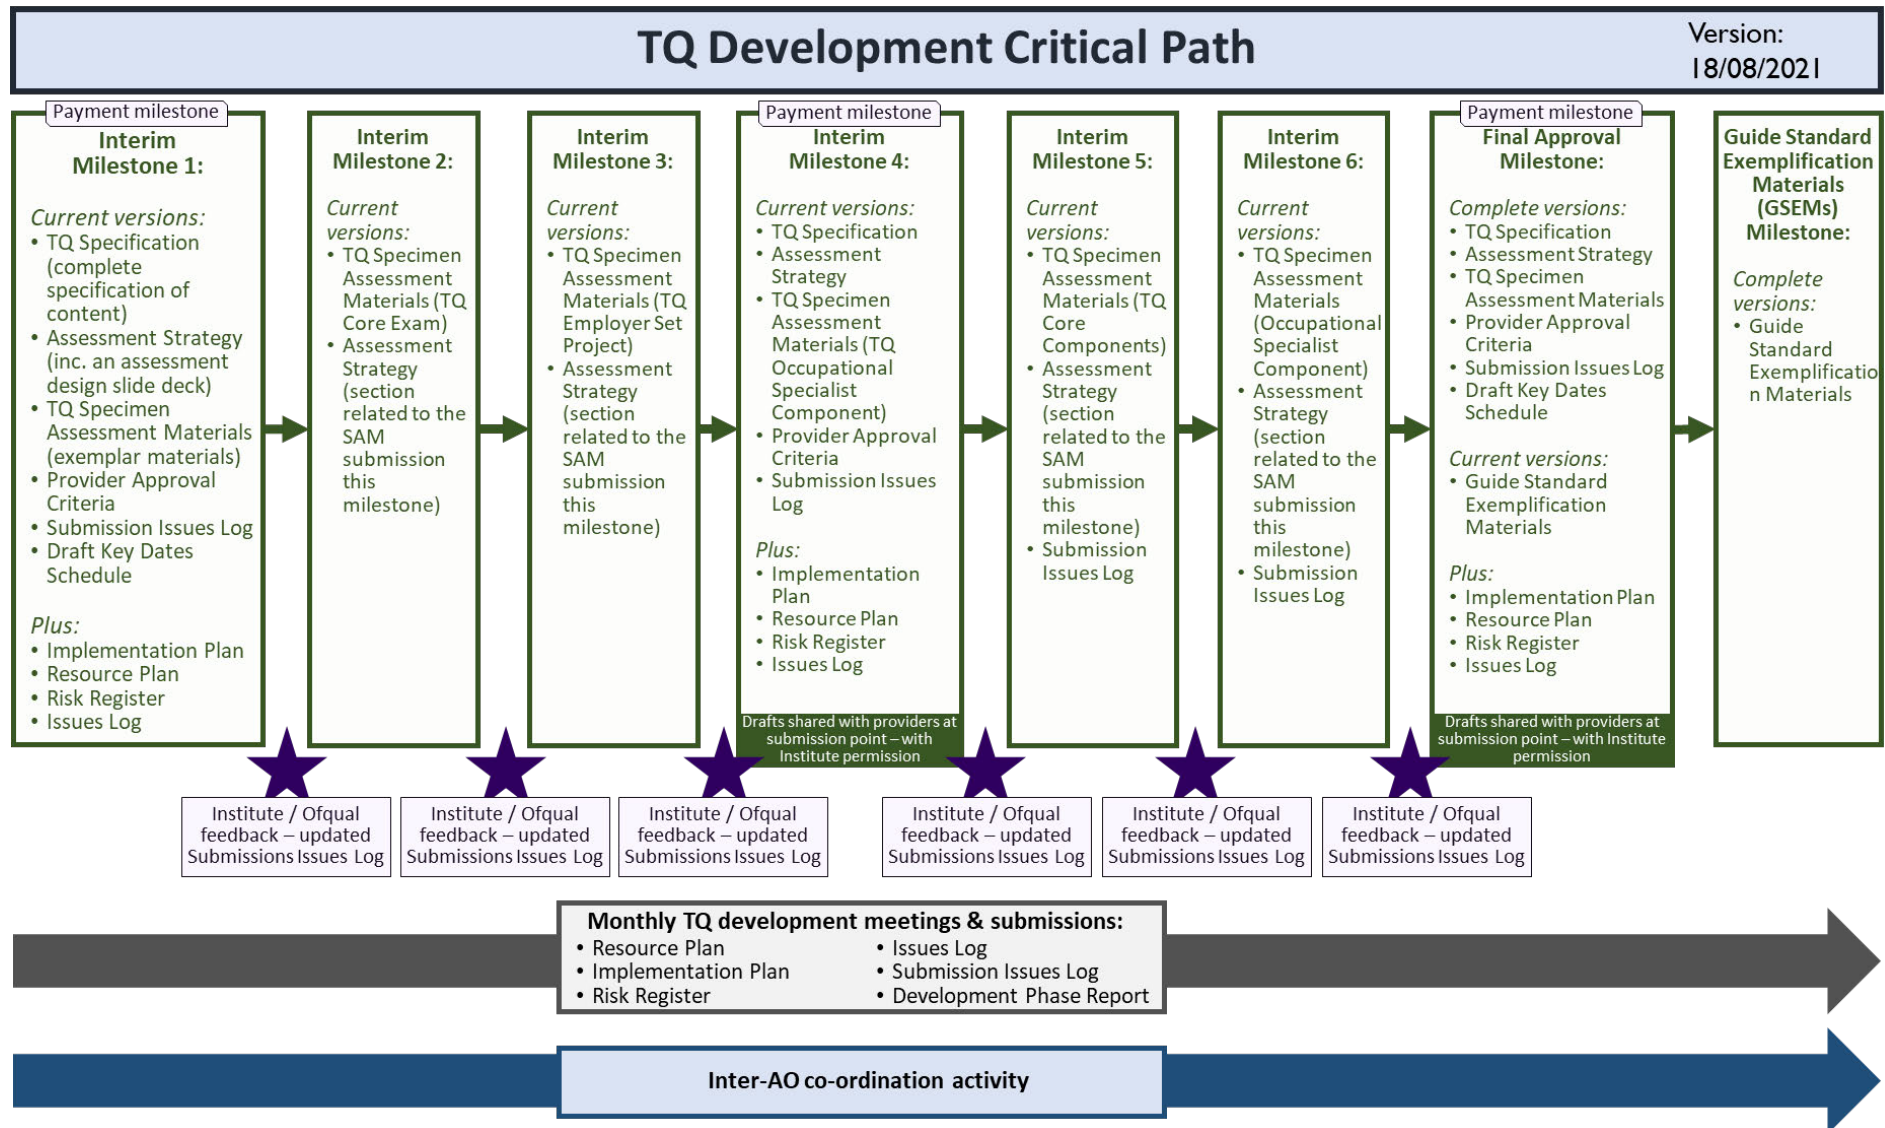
TQ Development Critical Path

Version: 18/08/2021

Payment milestone
Interim Milestone 1:

Current versions:
• TQ Specification (complete specification of content)
• Assessment Strategy (inc. an assessment design slide deck)
• TQ Specimen Assessment Materials (exemplar materials)
• Provider Approval Criteria
• Submission Issues Log
• Draft Key Dates Schedule

Plus:
• Implementation Plan
• Resource Plan
• Risk Register
• Issues Log

Interim Milestone 2:

Current versions:
• TQ Specimen Assessment Materials (TQ Core Exam)
• Assessment Strategy (section related to the SAM submission this milestone)

Interim Milestone 3:

Current versions:
• TQ Specimen Assessment Materials (TQ Employer Set Project)
• Assessment Strategy (section related to the SAM submission this milestone)

Payment milestone
Interim Milestone 4:

Current versions:
• TQ Specification
• Assessment Strategy
• TQ Specimen Assessment Materials (TQ Occupational Specialist Component)
• Provider Approval Criteria
• Submission Issues Log

Plus:
• Implementation Plan
• Resource Plan
• Risk Register
• Issues Log

Drafts shared with providers at submission point – with Institute permission

Interim Milestone 5:

Current versions:
• TQ Specimen Assessment Materials (TQ Core Components)
• Assessment Strategy (section related to the SAM submission this milestone)
• Submission Issues Log

Interim Milestone 6:

Current versions:
• TQ Specimen Assessment Materials (Occupational Specialist Component)
• Assessment Strategy (section related to the SAM submission this milestone)
• Submission Issues Log

Payment milestone
Final Approval Milestone:

Complete versions:
• TQ Specification
• Assessment Strategy
• TQ Specimen Assessment Materials
• Provider Approval Criteria
• Submission Issues Log
• Draft Key Dates Schedule

Current versions:
• Guide Standard Exemplification Materials

Plus:
• Implementation Plan
• Resource Plan
• Risk Register
• Issues Log

Drafts shared with providers at submission point – with Institute permission

Guide Standard Exemplification Materials (GSEMs) Milestone:

Complete versions:
• Guide Standard Exemplification Materials

Institute / Ofqual feedback – updated Submissions Issues Log

Institute / Ofqual feedback – updated Submissions Issues Log

Institute / Ofqual feedback – updated Submissions Issues Log

Institute / Ofqual feedback – updated Submissions Issues Log

Institute / Ofqual feedback – updated Submissions Issues Log

Institute / Ofqual feedback – updated Submissions Issues Log

Monthly TQ development meetings & submissions:
• Resource Plan
• Implementation Plan
• Risk Register
• Issues Log
• Submission Issues Log
• Development Phase Report

Inter-AO co-ordination activity